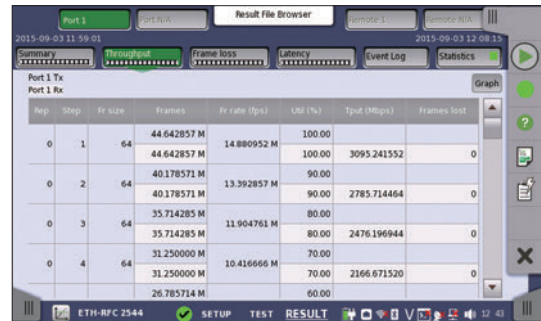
Port 1 | Port N/A | Result File Browser | Remote 1 | Remote N/A

2015-09-03 11:59:01 | 2015-09-03 12:08:15

Summary | Throughput | Frame loss | Latency | Event Log | Statistics

Port 1 Tx
Port 1 Rx

Graph

| Rep | Step | Fr size | Frames | Fr rate (fps) | Util (%) | Tput (Mbps) | Frames lost |
|---|---|---|---|---|---|---|---|
| 0 | 1 | 64 | 44.642857 M | 14.880952 M | 100.00 | | |
| | | | 44.642857 M | | 100.00 | 3095.241552 | 0 |
| 0 | 2 | 64 | 40.178571 M | 13.392857 M | 90.00 | | |
| | | | 40.178571 M | | 90.00 | 2785.714464 | 0 |
| 0 | 3 | 64 | 35.714285 M | 11.904761 M | 80.00 | | |
| | | | 35.714285 M | | 80.00 | 2476.196944 | 0 |
| 0 | 4 | 64 | 31.250000 M | 10.416666 M | 70.00 | | |
| | | | 31.250000 M | | 70.00 | 2166.671520 | 0 |
| | | | 26.785714 M | | 60.00 | | |

ETH-RFC 2544 | SETUP | TEST | RESULT | 12:43